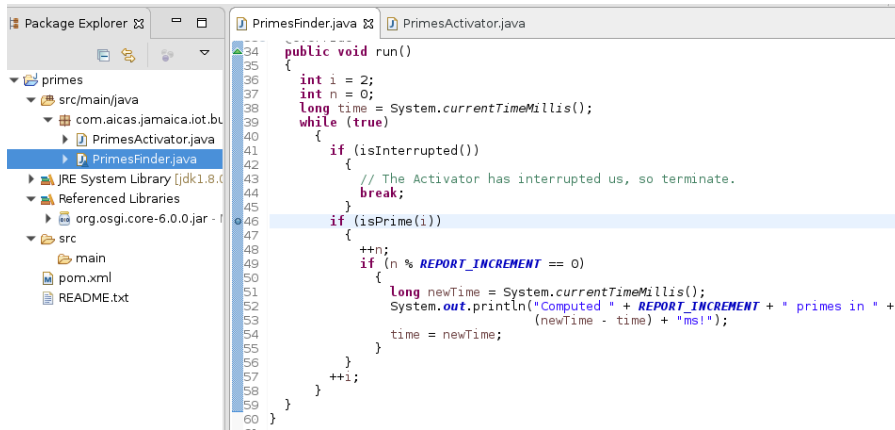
Package Explorer ☒

primes
src/main/java
com.aicas.jamaica.iot.bu
PrimesActivator.java
PrimesFinder.java
JRE System Library [jdk1.8.0
Referenced Libraries
org.osgi.core-6.0.0.jar - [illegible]
src
main
pom.xml
README.txt

PrimesFinder.java ☒ PrimesActivator.java

34 public void run()
35 {
36 int i = 2;
37 int n = 0;
38 long time = System.currentTimeMillis();
39 while (true)
40 {
41 if (isInterrupted())
42 {
43 // The Activator has interrupted us, so terminate.
44 break;
45 }
46 if (isPrime(i))
47 {
48 ++n;
49 if (n % REPORT_INCREMENT == 0)
50 {
51 long newTime = System.currentTimeMillis();
52 System.out.println("Computed " + REPORT_INCREMENT + " primes in " +
53 (newTime - time) + "ms!");
54 time = newTime;
55 }
56 }
57 ++i;
58 }
59 }
60 }